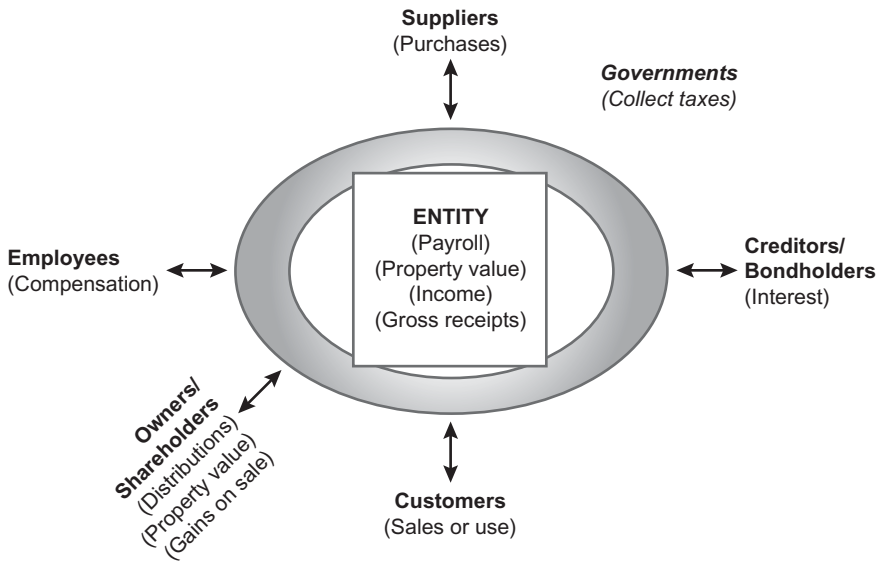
Suppliers
(Purchases)

Governments
(Collect taxes)

ENTITY
(Payroll)
(Property value)
(Income)
(Gross receipts)

Employees
(Compensation)

Creditors/
Bondholders
(Interest)

Owners/
Shareholders
(Distributions)
(Property value)
(Gains on sale)

Customers
(Sales or use)